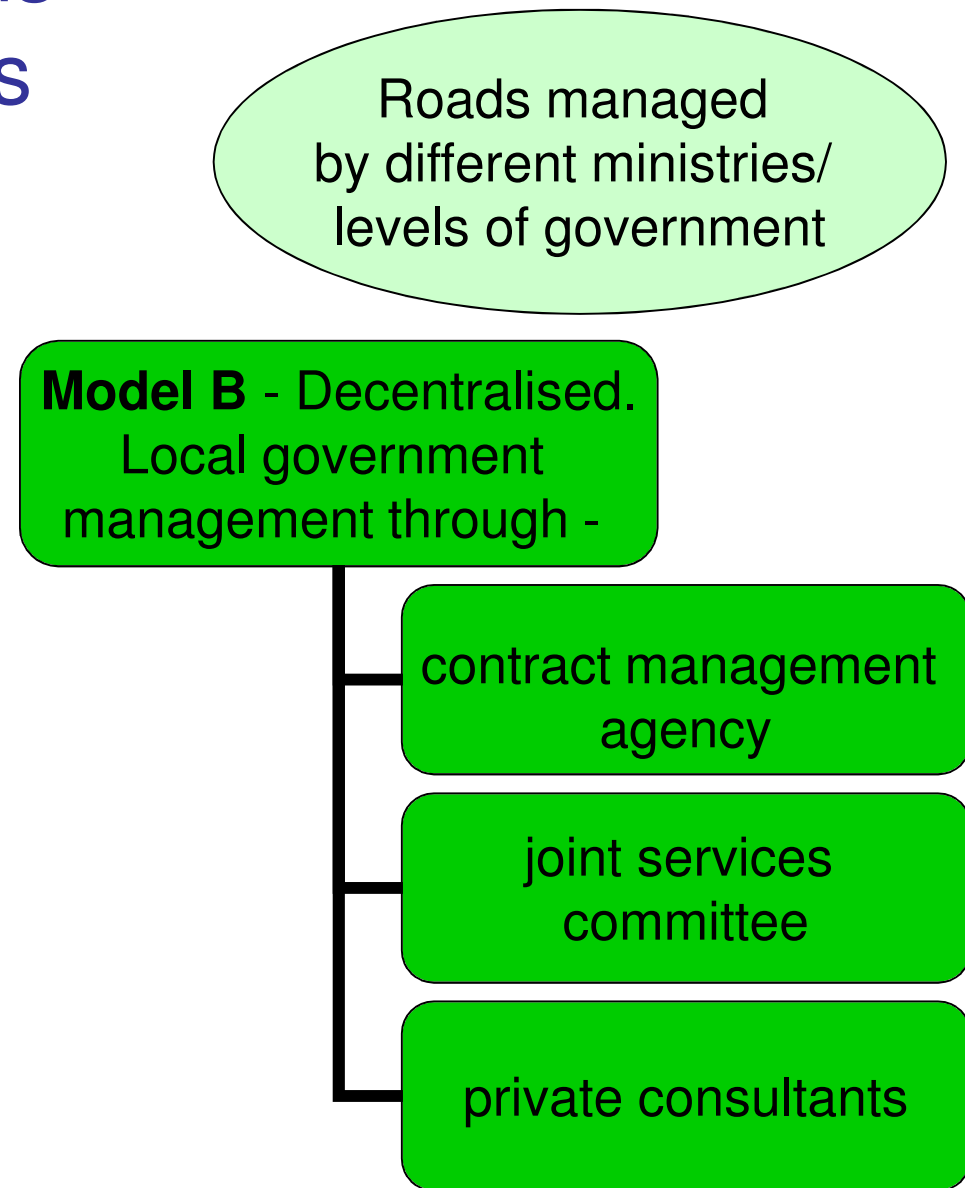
s

Roads managed by different ministries/ levels of government

**Model B** - Decentralised. Local government management through -

contract management agency

joint services committee

private consultants